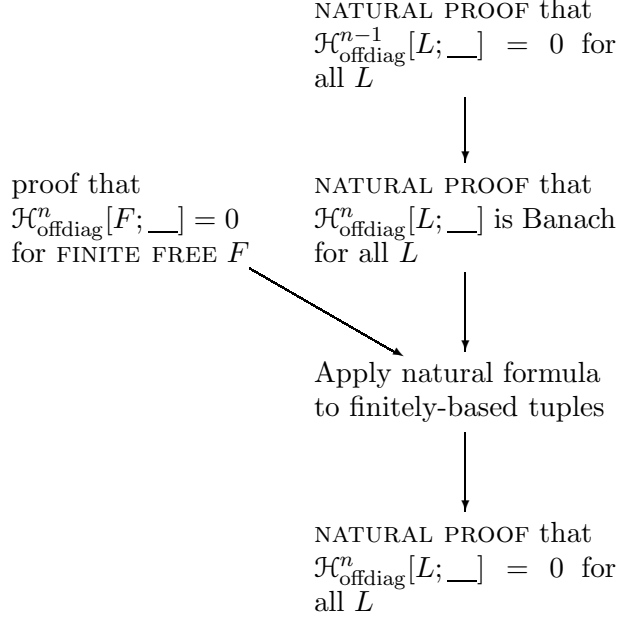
NATURAL PROOF that $\mathcal{H}^{n-1}_{\text{offdiag}}[L; \underline{\quad}] = 0$ for all $L$

proof that $\mathcal{H}^{n}_{\text{offdiag}}[F; \underline{\quad}] = 0$ for FINITE FREE $F$

NATURAL PROOF that $\mathcal{H}^{n}_{\text{offdiag}}[L; \underline{\quad}]$ is Banach for all $L$

Apply natural formula to finitely-based tuples

NATURAL PROOF that $\mathcal{H}^{n}_{\text{offdiag}}[L; \underline{\quad}] = 0$ for all $L$